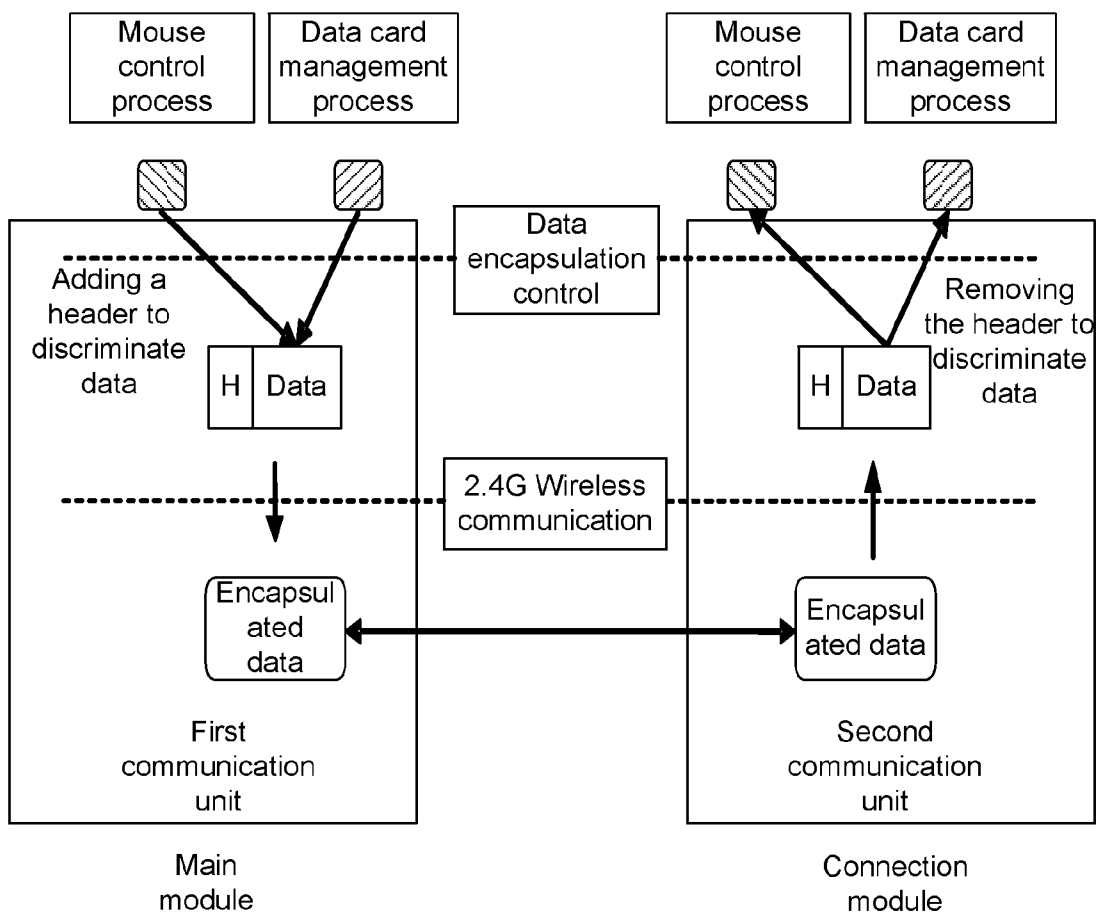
Mouse control process

Data card management process

Mouse control process

Data card management process

Data encapsulation control

Adding a header to discriminate data

H Data

Removing the header to discriminate data

H Data

2.4G Wireless communication

Encapsul ated data

Encapsul ated data

First communication unit

Second communication unit

Main module

Connection module